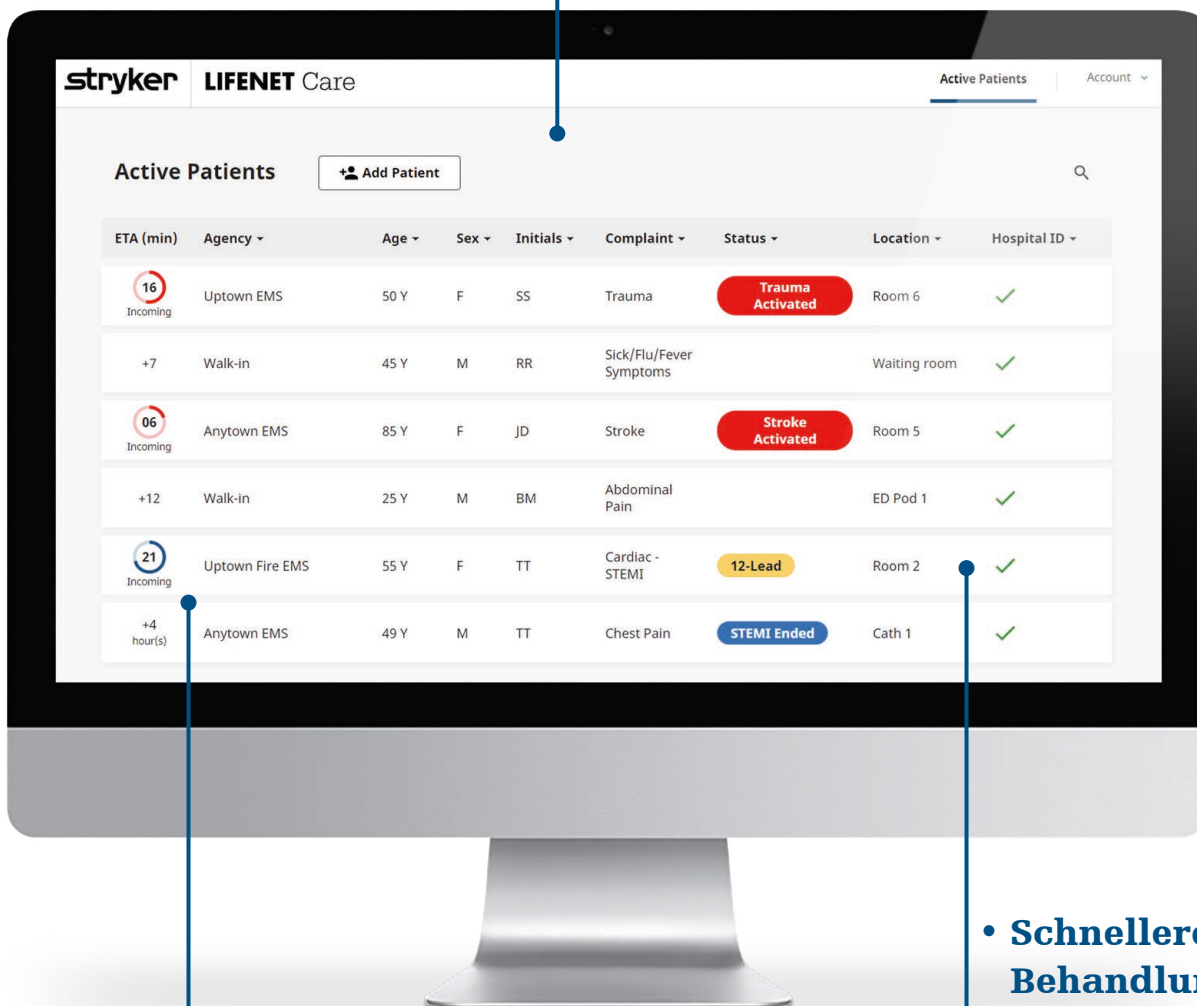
stryker LIFENET Care

Active Patients | Account

Active Patients

Add Patient

| ETA (min) | Agency | Age | Sex | Initials | Complaint | Status | Location | Hospital ID |
|---|---|---|---|---|---|---|---|---|
| 16 Incoming | Uptown EMS | 50 Y | F | SS | Trauma | Trauma Activated | Room 6 | ✓ |
| +7 | Walk-in | 45 Y | M | RR | Sick/Flu/Fever Symptoms | | Waiting room | ✓ |
| 06 Incoming | Anytown EMS | 85 Y | F | JD | Stroke | Stroke Activated | Room 5 | ✓ |
| +12 | Walk-in | 25 Y | M | BM | Abdominal Pain | | ED Pod 1 | ✓ |
| 21 Incoming | Uptown Fire EMS | 55 Y | F | TT | Cardiac - STEMI | 12-Lead | Room 2 | ✓ |
| +4 hour(s) | Anytown EMS | 49 Y | M | TT | Chest Pain | STEMI Ended | Cath 1 | ✓ |

• Schneller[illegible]
Behandlu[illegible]